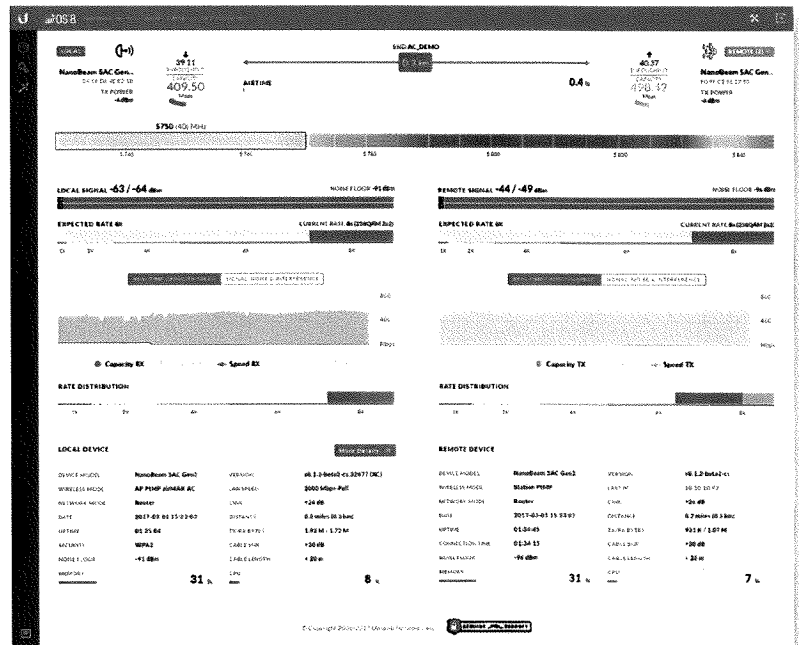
airOS 8

NanoBeam 5AC Gen...
TX POWER

39.11
409.50
Mbps

SNC-AC_DEMO
AIRTIME

0.4 %

40.37
498.32
Mbps

REMOTE
NanoBeam 5AC Gen...
TX POWER

5750 (40 MHz)

LOCAL SIGNAL -63 / -64 dBm
NOISE FLOOR -91 dBm

REMOTE SIGNAL -44 / -49 dBm
NOISE FLOOR -96 dBm

EXPECTED RATE 8X
CURRENT RATE 8x (256QAM 3x2)

EXPECTED RATE 8X
CURRENT RATE 8x (256QAM 3x2)

1X 2X 4X 6X 8X

1X 2X 4X 6X 8X

SIGNAL NOISE & INTERFERENCE

SIGNAL NOISE & INTERFERENCE

Capacity RX
Speed RX

Capacity TX
Speed TX

RATE DISTRIBUTION

RATE DISTRIBUTION

1X 2X 4X 6X 8X

1X 2X 4X 6X 8X

LOCAL DEVICE

| DEVICE MODEL | NanoBeam 5AC Gen2 | VERSION | v8.1.2-beta2-cs.32977 (XC) |
|---|---|---|---|
| WIRELESS MODE | AP PTMP airMAX AC | LAN SPEED | 1000 Mbps-Full |
| NETWORK MODE | Router | CINR | +24 dB |
| DATE | 2017-03-01 15:23:02 | DISTANCE | 0.0 miles (0.0 km) |
| UPTIME | 01:35:04 | TX/RX BYTES | 1.92 M / 1.72 M |
| SECURITY | WPA2 | CABLE SNR | +30 dB |
| NOISE FLOOR | -91 dBm | CABLE LENGTH | < 20 m |
| | 31 % | CPU | 8 % |

REMOTE DEVICE

| DEVICE MODEL | NanoBeam 5AC Gen2 | VERSION | v8.1.2-beta2-cs |
|---|---|---|---|
| WIRELESS MODE | Station PTMP | LAN SPEED | |
| NETWORK MODE | Router | CINR | +26 dB |
| DATE | 2017-03-01 15:33:07 | DISTANCE | 0.7 miles (0.3 km) |
| UPTIME | 01:34:45 | TX/RX BYTES | 931 K / 1.07 M |
| CONNECTION TIME | 01:34:15 | CABLE SNR | +30 dB |
| NOISE FLOOR | -96 dBm | CABLE LENGTH | < 20 m |
| | 31 % | CPU | 7 % |

© Copyright 2006-2017 Ubiquiti Networks, Inc.